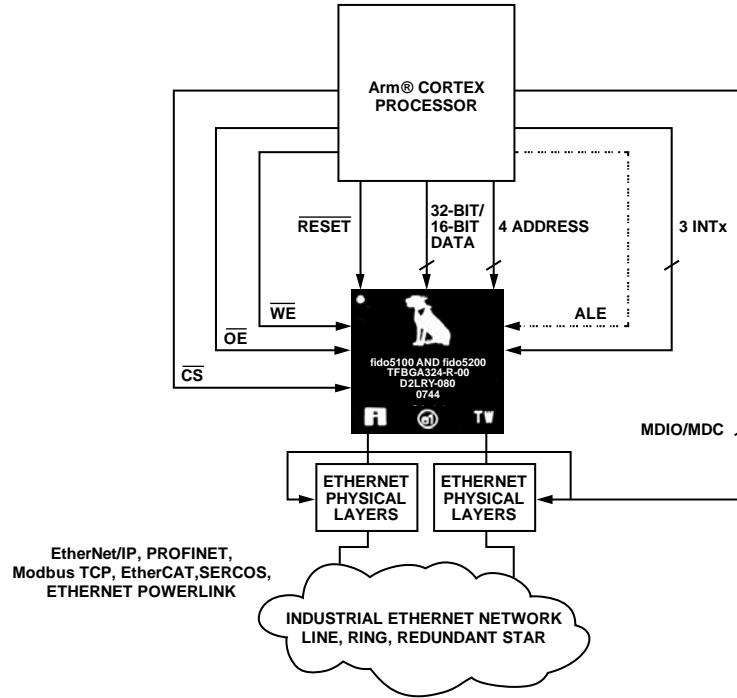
Arm® CORTEX PROCESSOR

$\overline{RESET}$

32-BIT/ 16-BIT DATA

4 ADDRESS

3 INTx

$\overline{WE}$

$\overline{OE}$

$\overline{CS}$

ALE

fido5100 AND fido5200
TFBGA324-R-00
D2LRY-080
0744

MDIO/MDC

ETHERNET PHYSICAL LAYERS

ETHERNET PHYSICAL LAYERS

EtherNet/IP, PROFINET, Modbus TCP, EtherCAT,SERCOS, ETHERNET POWERLINK

INDUSTRIAL ETHERNET NETWORK LINE, RING, REDUNDANT STAR